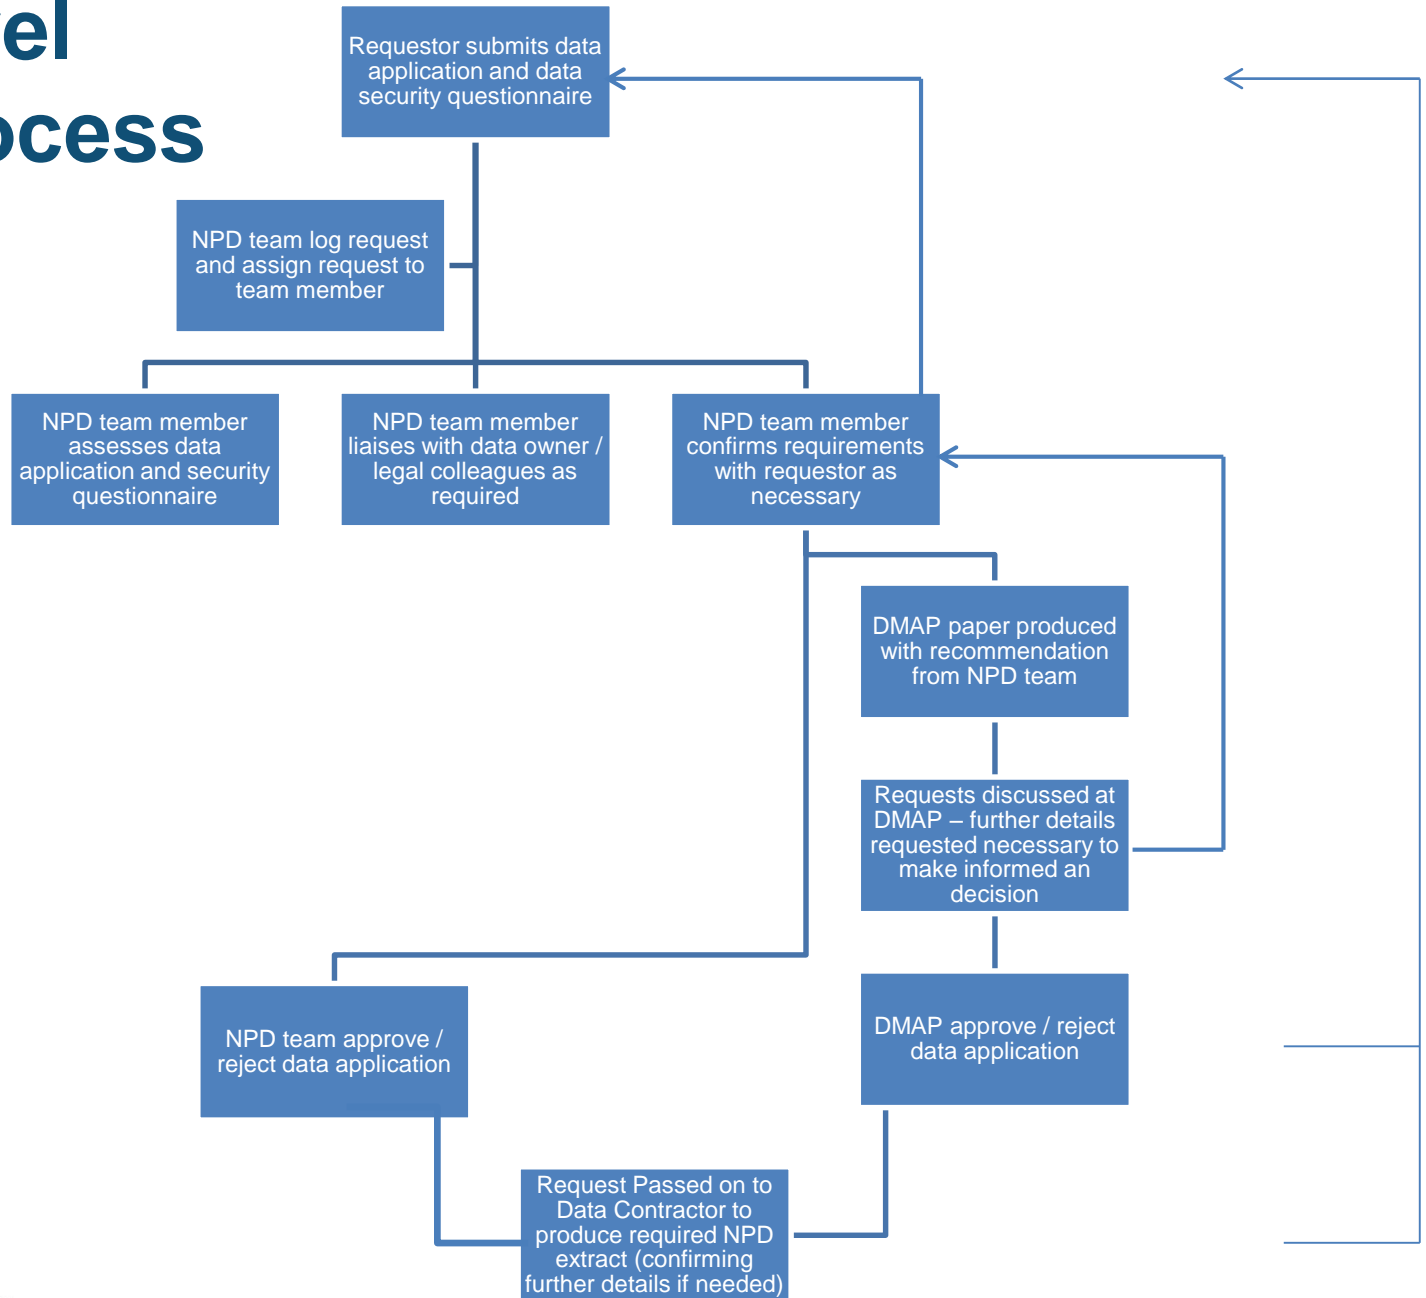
el
ocess

Requestor submits data application and data security questionnaire

NPD team log request and assign request to team member

NPD team member assesses data application and security questionnaire

NPD team member liaises with data owner / legal colleagues as required

NPD team member confirms requirements with requestor as necessary

DMAP paper produced with recommendation from NPD team

Requests discussed at DMAP – further details requested necessary to make informed an decision

DMAP approve / reject data application

NPD team approve / reject data application

Request Passed on to Data Contractor to produce required NPD extract (confirming further details if needed)